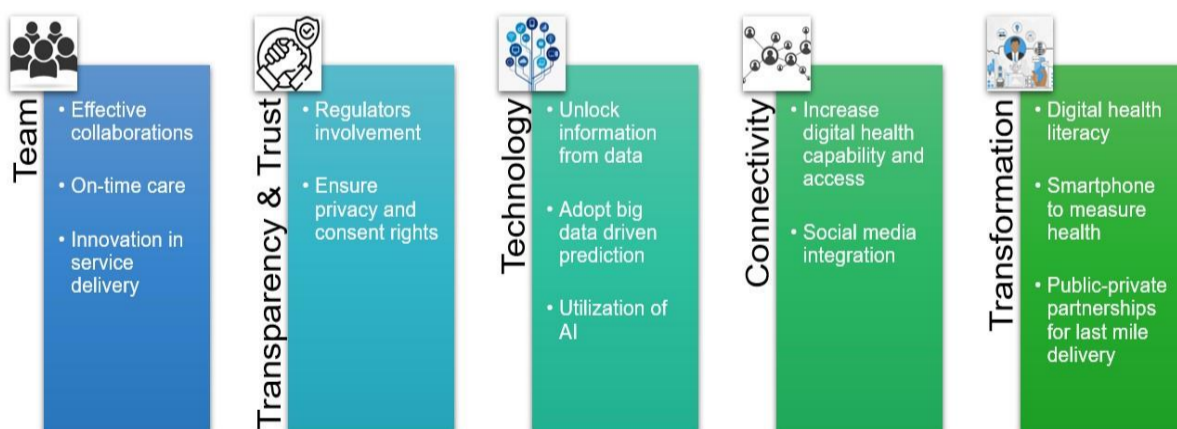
Team

• Effective collaborations

• On-time care

• Innovation in service delivery

Transparency & Trust

• Regulators involvement

• Ensure privacy and consent rights

Technology

• Unlock information from data

• Adopt big data driven prediction

• Utilization of AI

Connectivity

• Increase digital health capability and access

• Social media integration

Transformation

• Digital health literacy

• Smartphone to measure health

• Public-private partnerships for last mile delivery